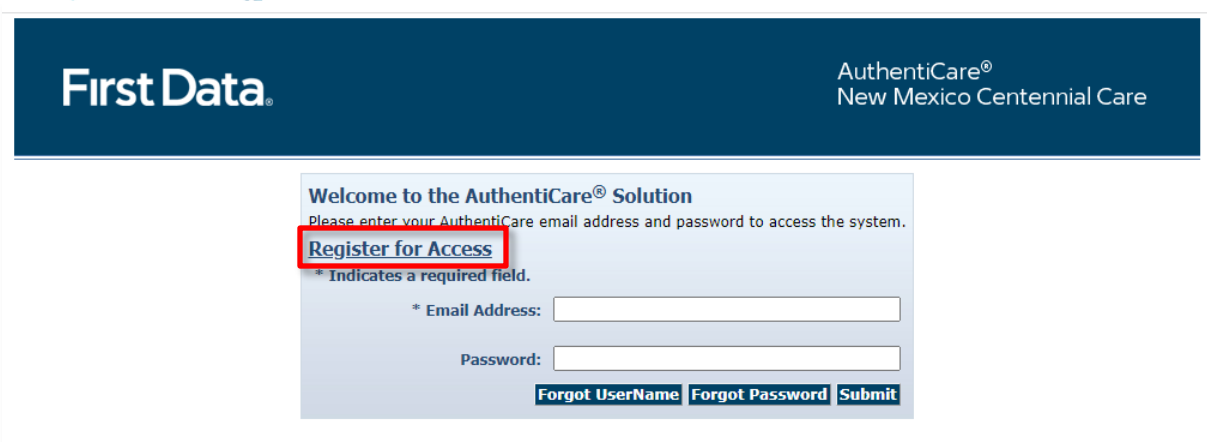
First Data.

AuthentiCare®
New Mexico Centennial Care

Welcome to the AuthentiCare® Solution
Please enter your AuthentiCare email address and password to access the system.

Register for Access

* Indicates a required field.

* Email Address:

Password:

Forgot UserName Forgot Password Submit